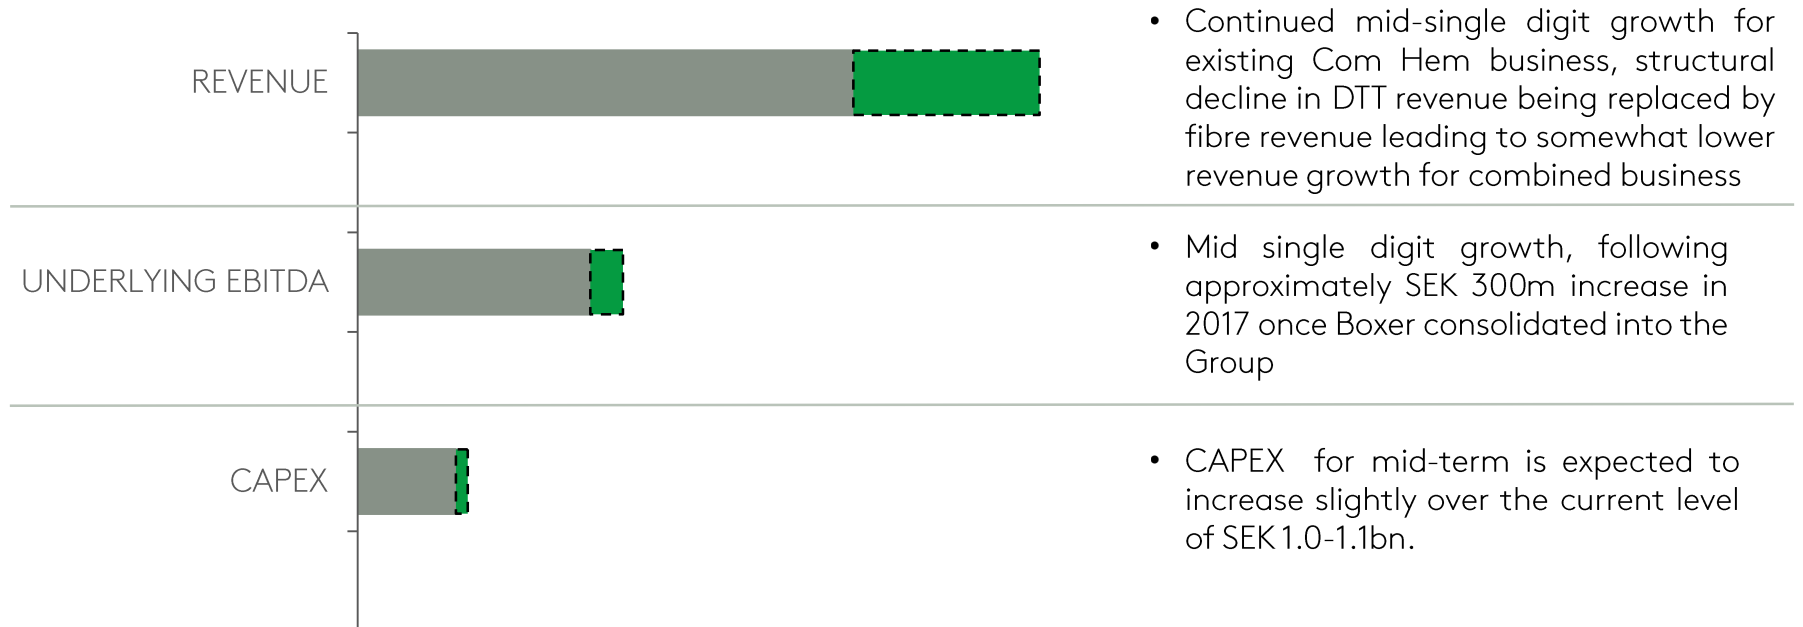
REVENUE

• Continued mid-single digit growth for existing Com Hem business, structural decline in DTT revenue being replaced by fibre revenue leading to somewhat lower revenue growth for combined business

UNDERLYING EBITDA

• Mid single digit growth, following approximately SEK 300m increase in 2017 once Boxer consolidated into the Group

CAPEX

• CAPEX for mid-term is expected to increase slightly over the current level of SEK 1.0-1.1bn.